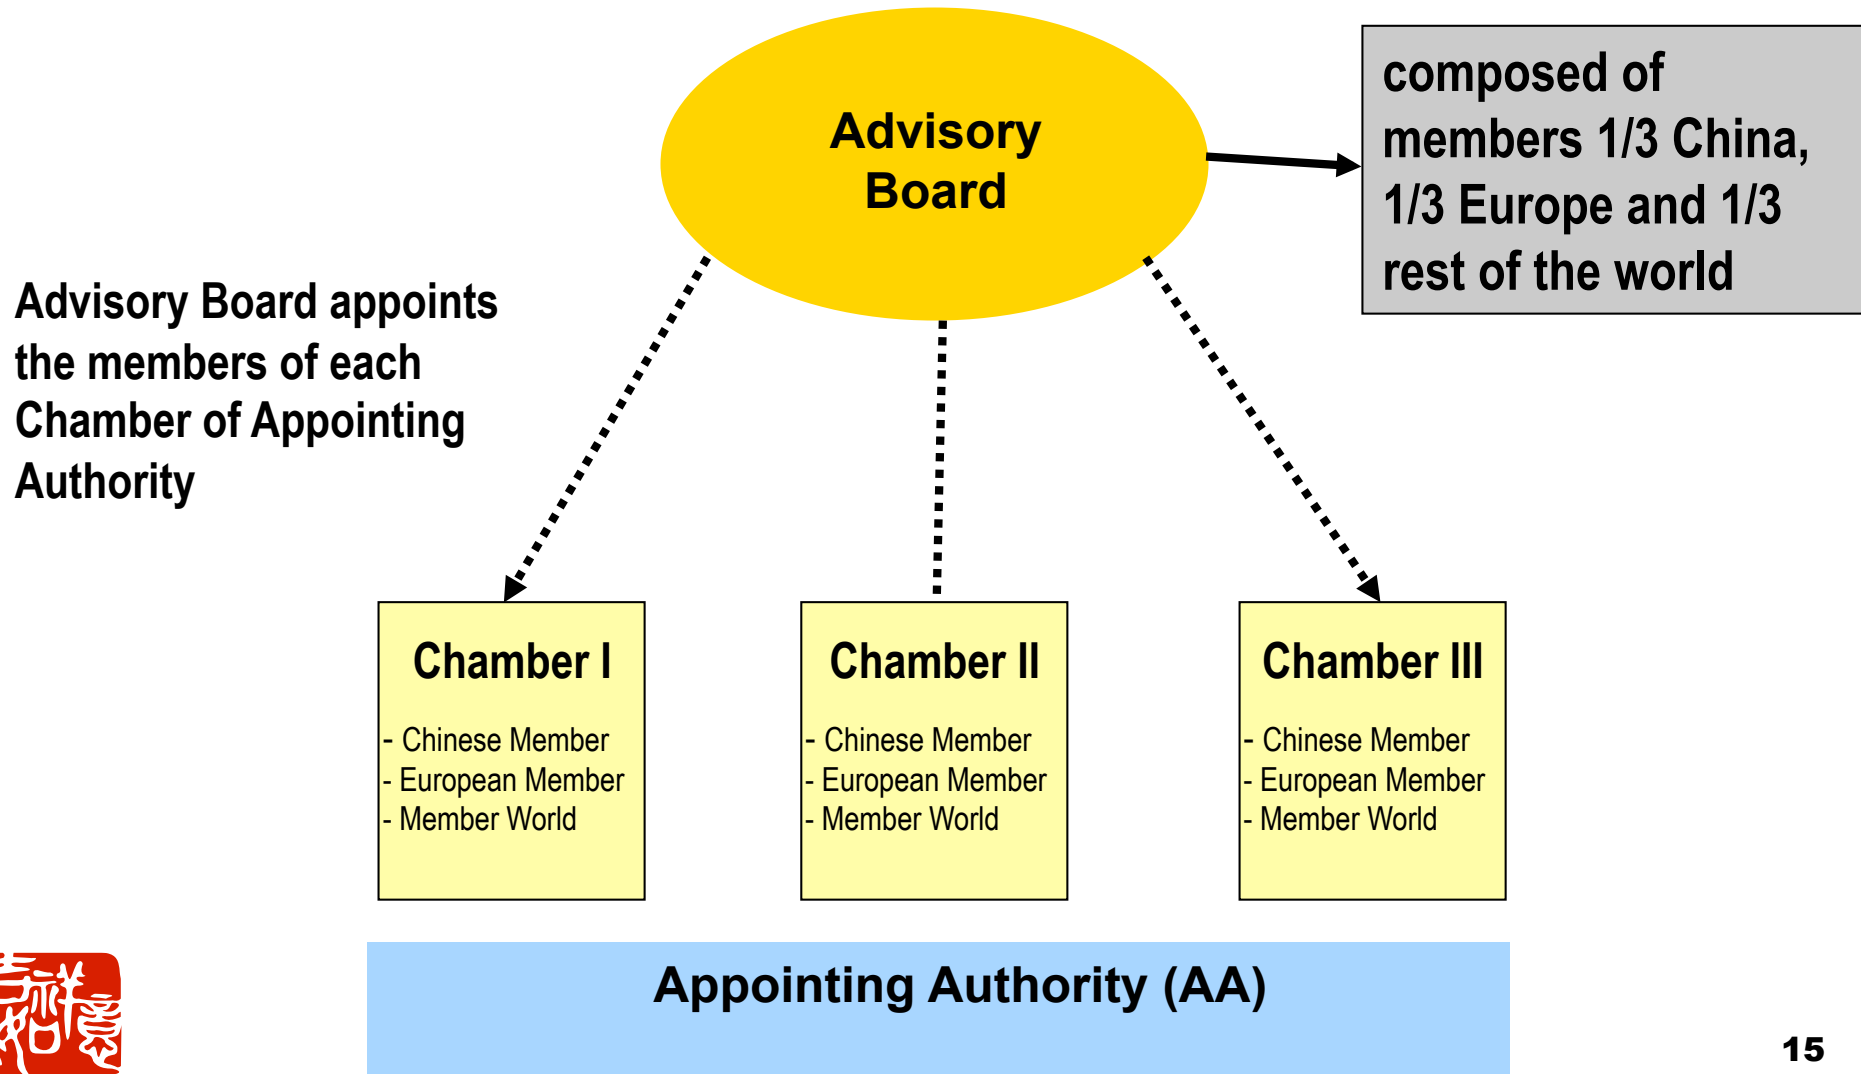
Advisory Board

composed of members 1/3 China, 1/3 Europe and 1/3 rest of the world

Advisory Board appoints the members of each Chamber of Appointing Authority

Chamber I
- Chinese Member
- European Member
- Member World

Chamber II
- Chinese Member
- European Member
- Member World

Chamber III
- Chinese Member
- European Member
- Member World

Appointing Authority (AA)

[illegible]

15